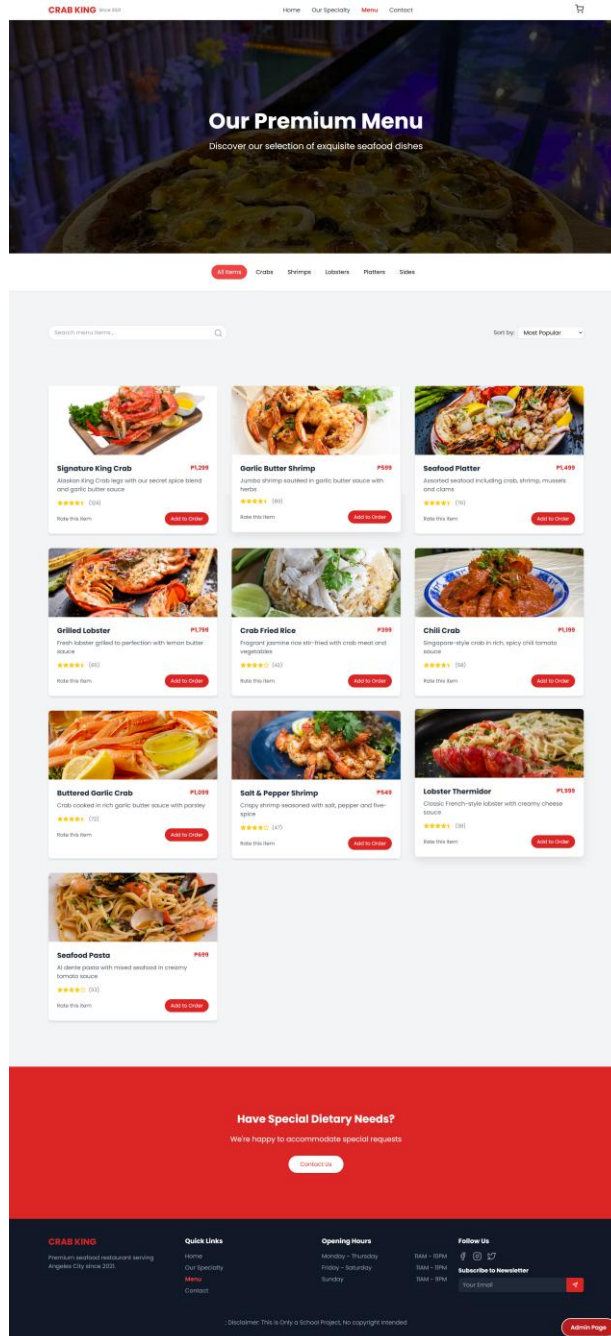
CRAB KING Since 2021

Home Our Specialty Menu Contact

Our Premium Menu

Discover our selection of exquisite seafood dishes

All Items Crabs Shrimps Lobsters Platters Sides

Search menu items...

Sort by: Most Popular

Signature King Crab ₱1,299
Alaskan King Crab legs with our secret spice blend and garlic butter sauce
(128)
Rate this item
Add to Order

Garlic Butter Shrimp ₱599
Jumbo shrimp sautéed in garlic butter sauce with herbs
(86)
Rate this item
Add to Order

Seafood Platter ₱1,499
Assorted seafood including crab, shrimp, mussels and clams
(76)
Rate this item
Add to Order

Grilled Lobster ₱1,799
Fresh lobster grilled to perfection with lemon butter sauce
(65)
Rate this item
Add to Order

Crab Fried Rice ₱399
Fragrant jasmine rice stir-fried with crab meat and vegetables
(42)
Rate this item
Add to Order

Chili Crab ₱1,199
Singapore-style crab in rich, spicy chili tomato sauce
(58)
Rate this item
Add to Order

Buttered Garlic Crab ₱1,099
Crab cooked in rich garlic butter sauce with parsley
(72)
Rate this item
Add to Order

Salt & Pepper Shrimp ₱549
Crispy shrimp seasoned with salt, pepper and five-spice
(47)
Rate this item
Add to Order

Lobster Thermidor ₱1,999
Classic French-style lobster with creamy cheese sauce
(38)
Rate this item
Add to Order

Seafood Pasta ₱699
Al dente pasta with mixed seafood in creamy tomato sauce
(53)
Rate this item
Add to Order

Have Special Dietary Needs?

We're happy to accommodate special requests

Contact Us

CRAB KING
Premium seafood restaurant serving Angeles City since 2021.

Quick Links
Home
Our Specialty
Menu
Contact

Opening Hours
Monday - Thursday 11AM - 10PM
Friday - Saturday 11AM - 11PM
Sunday 11AM - 9PM

Follow Us

Subscribe to Newsletter
Your Email

; Disclaimer: This is Only a School Project, No copyright intended

Admin Page